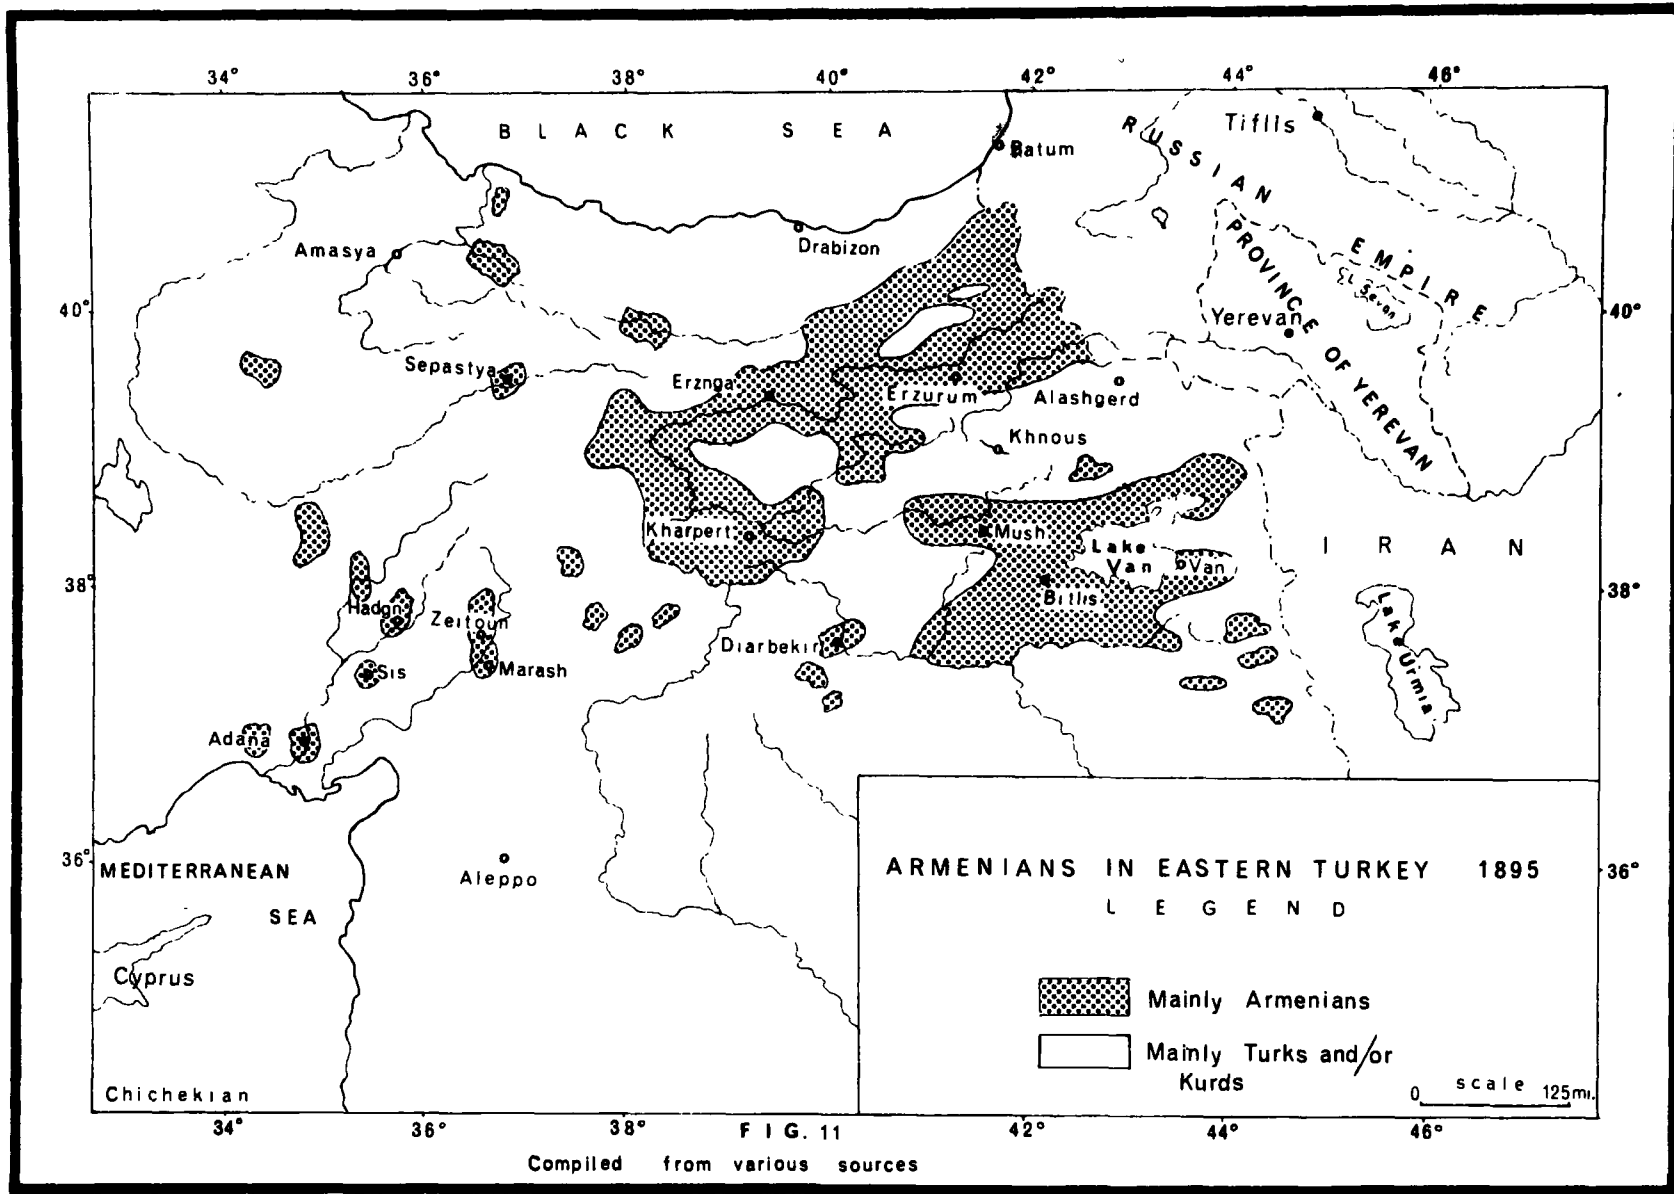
34° 36° 38° 40° 42° 44° 46°

BLACK SEA

Batum

Tiflis

RUSSIAN EMPIRE

PROVINCE OF YEREVAN

L. Sevan

Yerevan

Amasya

Drabizon

40°

40°

Sepastya

Erznga

Erzurum

Alashgerd

Khnous

Kharpert

Mush

Lake Van

Van

IRAN

Bitlis

Lake Urmia

38°

38°

Hadgn

Zeitoun

Sis

Marash

Diarbekir

Adana

36°

36°

MEDITERRANEAN SEA

Aleppo

Cyprus

ARMENIANS IN EASTERN TURKEY 1895

LEGEND

Mainly Armenians

Mainly Turks and/or Kurds

0 scale 125mi.

Chichekian

34° 36° 38° FIG. 11 42° 44° 46°

Compiled from various sources